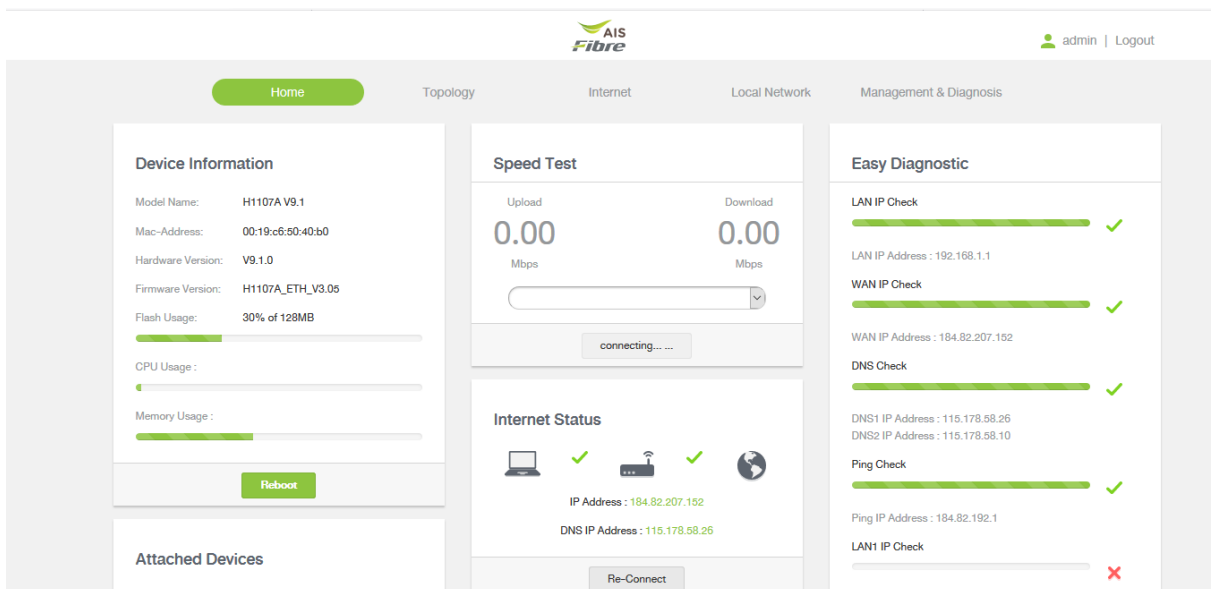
AIS Fibre

admin | Logout

Home
Topology
Internet
Local Network
Management & Diagnosis

Device Information

| | |
|---|---|
| Model Name: | H1107A V9.1 |
| Mac-Address: | 00:19:c6:50:40:b0 |
| Hardware Version: | V9.1.0 |
| Firmware Version: | H1107A_ETH_V3.05 |
| Flash Usage: | 30% of 128MB |

CPU Usage :

Memory Usage :

Reboot

Attached Devices

Speed Test

Upload
0.00
Mbps

Download
0.00
Mbps

connecting... ...

Internet Status

IP Address : 184.82.207.152

DNS IP Address : 115.178.58.26

Re-Connect

Easy Diagnostic

LAN IP Check

LAN IP Address : 192.168.1.1

WAN IP Check

WAN IP Address : 184.82.207.152

DNS Check

DNS1 IP Address : 115.178.58.26
DNS2 IP Address : 115.178.58.10

Ping Check

Ping IP Address : 184.82.192.1

LAN1 IP Check